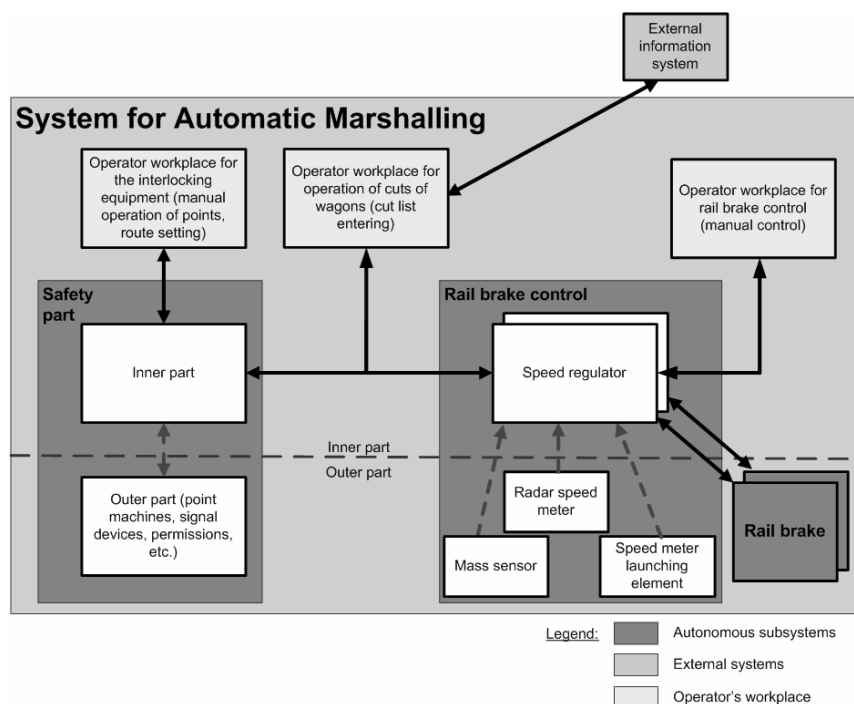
External information system

System for Automatic Marshalling

Operator workplace for the interlocking equipment (manual operation of points, route setting)

Operator workplace for operation of cuts of wagons (cut list entering)

Operator workplace for rail brake control (manual control)

Safety part

Inner part

Rail brake control

Speed regulator

Inner part

Outer part

Outer part (point machines, signal devices, permissions, etc.)

Radar speed meter

Mass sensor

Speed meter launching element

Rail brake

Legend:

Autonomous subsystems

External systems

Operator's workplace